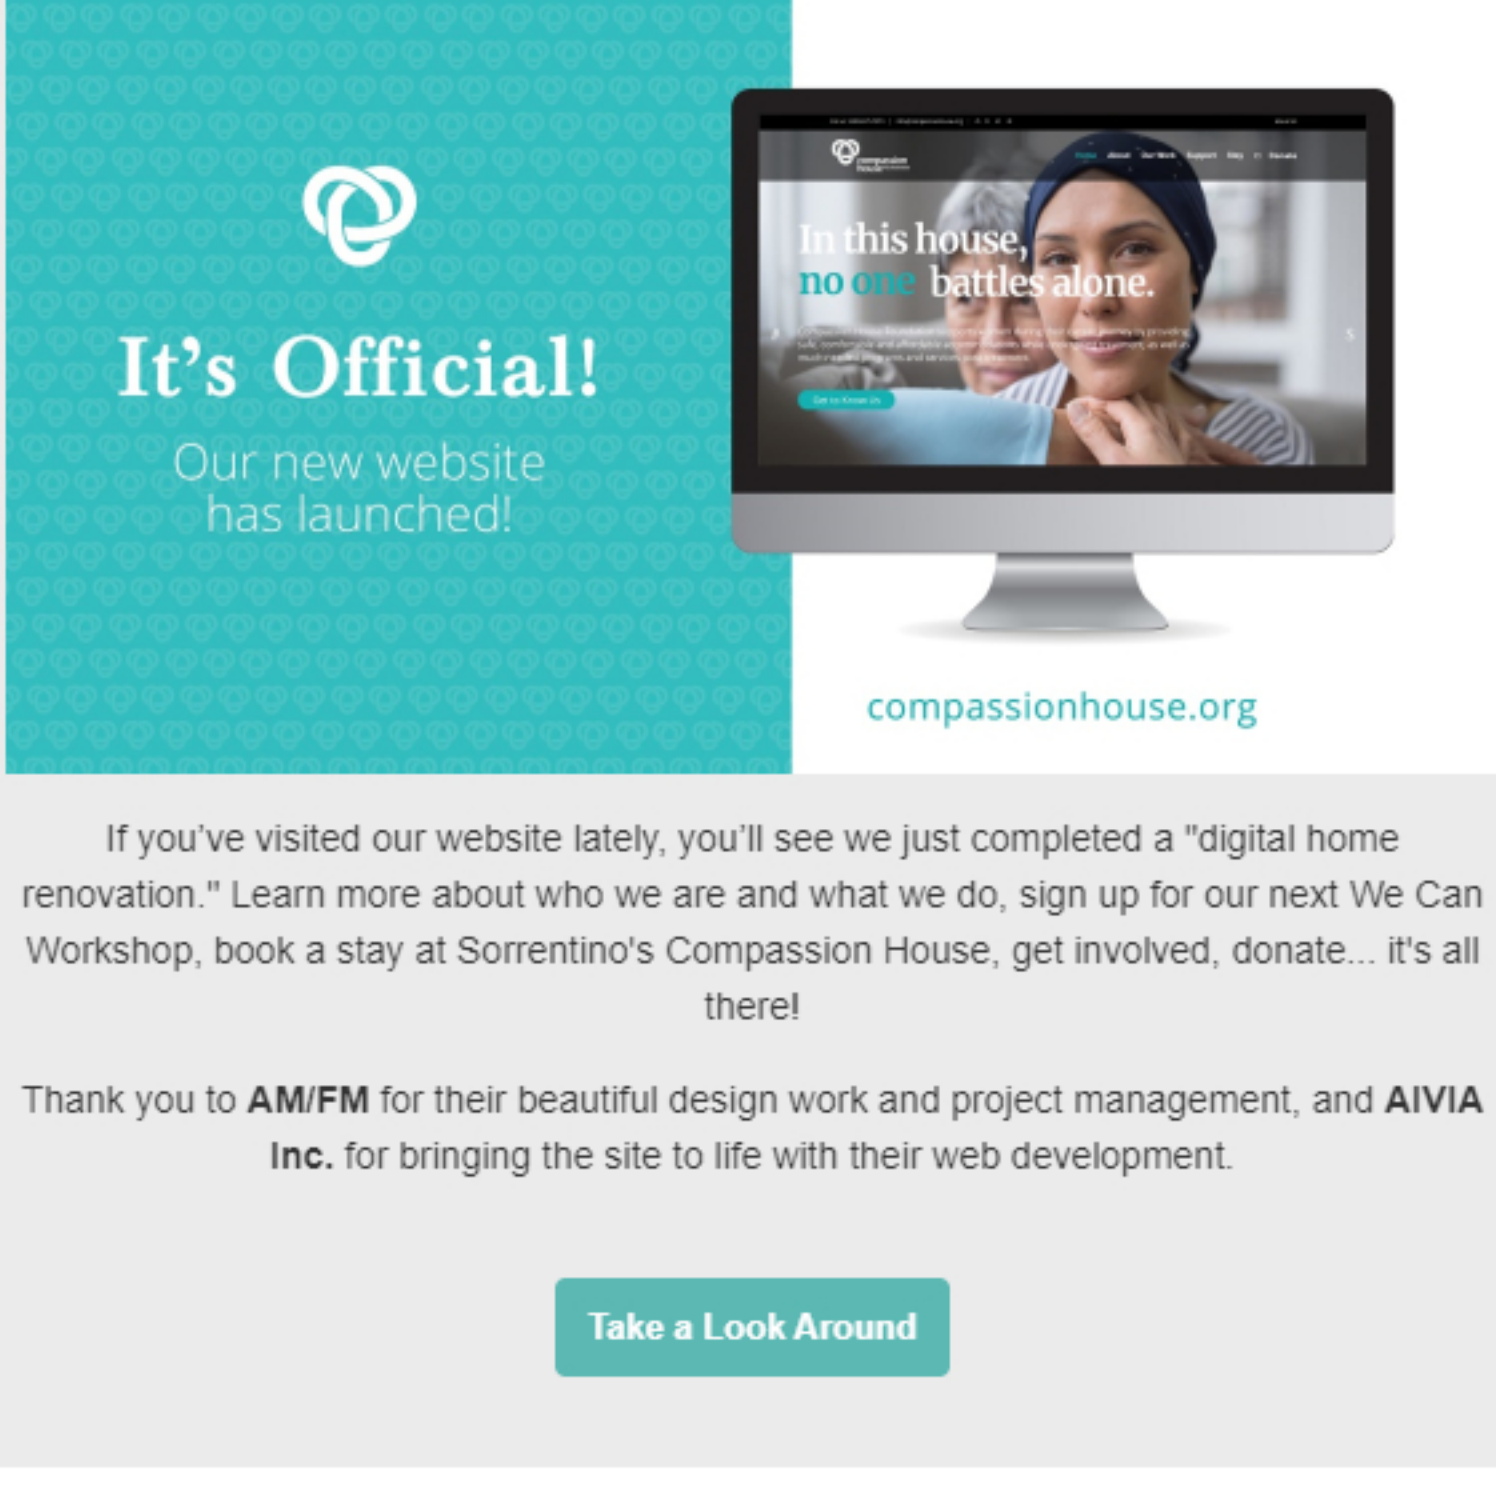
It’s Official!

Our new website has launched!

In this house, no one battles alone.

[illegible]

compassionhouse.org

If you’ve visited our website lately, you’ll see we just completed a "digital home renovation." Learn more about who we are and what we do, sign up for our next We Can Workshop, book a stay at Sorrentino's Compassion House, get involved, donate... it's all there!

Thank you to **AM/FM** for their beautiful design work and project management, and **AIVIA Inc.** for bringing the site to life with their web development.

Take a Look Around